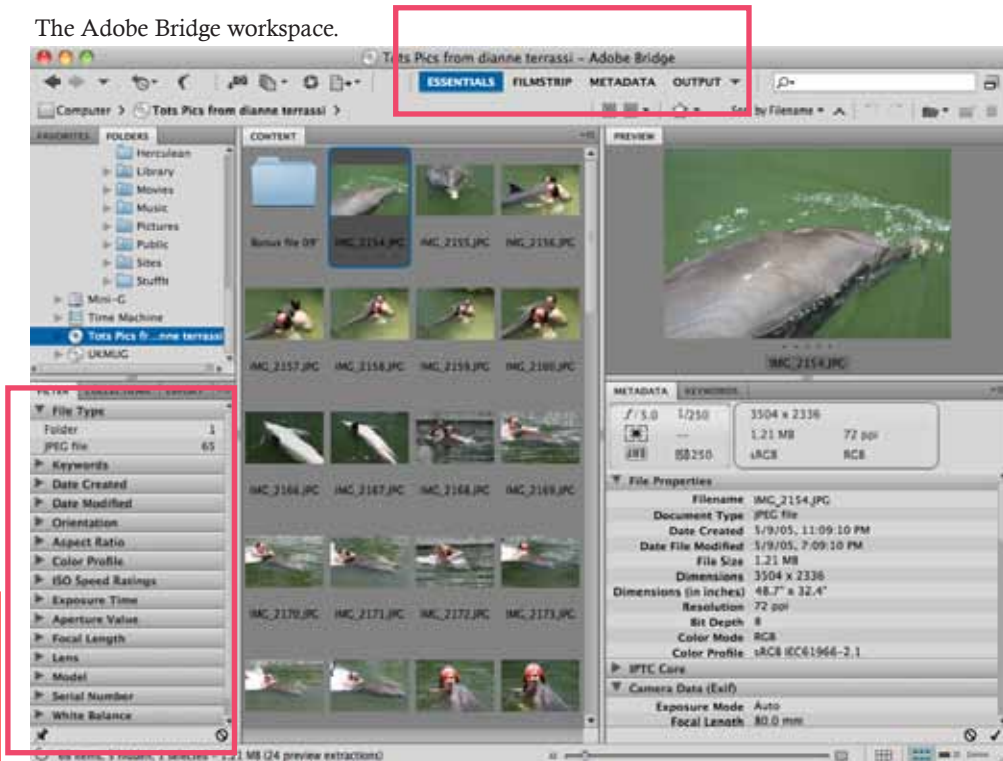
The Adobe Bridge workspace.

Tots Pics from dianne terrassi – Adobe Bridge

ESSENTIALS FILMSTRIP METADATA OUTPUT

Computer > Tots Pics from dianne terrassi >

Sort by Filename

FAVORITES FOLDERS

Herculean
Library
Movies
Music
Pictures
Public
Sites
Stuffit
Mini-G
Time Machine
Tots Pics fr...nne terrassi
UKMUG

CONTENT

Bonus file 09 IMG_2154.JPG IMG_2155.JPG IMG_2156.JPG
IMG_2157.JPG IMG_2158.JPG IMG_2159.JPG IMG_2160.JPG
IMG_2166.JPG IMG_2167.JPG IMG_2168.JPG IMG_2169.JPG
IMG_2170.JPG IMG_2171.JPG IMG_2172.JPG IMG_2173.JPG

PREVIEW

IMG_2154.JPG

FILTER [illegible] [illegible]

File Type
Folder 1
JPEG file 65
Keywords
Date Created
Date Modified
Orientation
Aspect Ratio
Color Profile
ISO Speed Ratings
Exposure Time
Aperture Value
Focal Length
Lens
Model
Serial Number
White Balance

METADATA KEYWORDS

$f/5.0$ 1/250 3504 x 2336
1.21 MB 72 ppi
ISO250 sRGB RGB

File Properties
Filename IMG_2154.JPG
Document Type JPEG file
Date Created 5/9/05, 11:09:10 PM
Date File Modified 5/9/05, 7:09:10 PM
File Size 1.21 MB
Dimensions 3504 x 2336
Dimensions (in inches) 48.7" x 32.4"
Resolution 72 ppi
Bit Depth 8
Color Mode RGB
Color Profile sRGB IEC61966-2.1
IPTC Core
Camera Data (Exif)
Exposure Mode Auto
Focal Length 80.0 mm

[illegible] 1.21 MB (24 preview extractions)